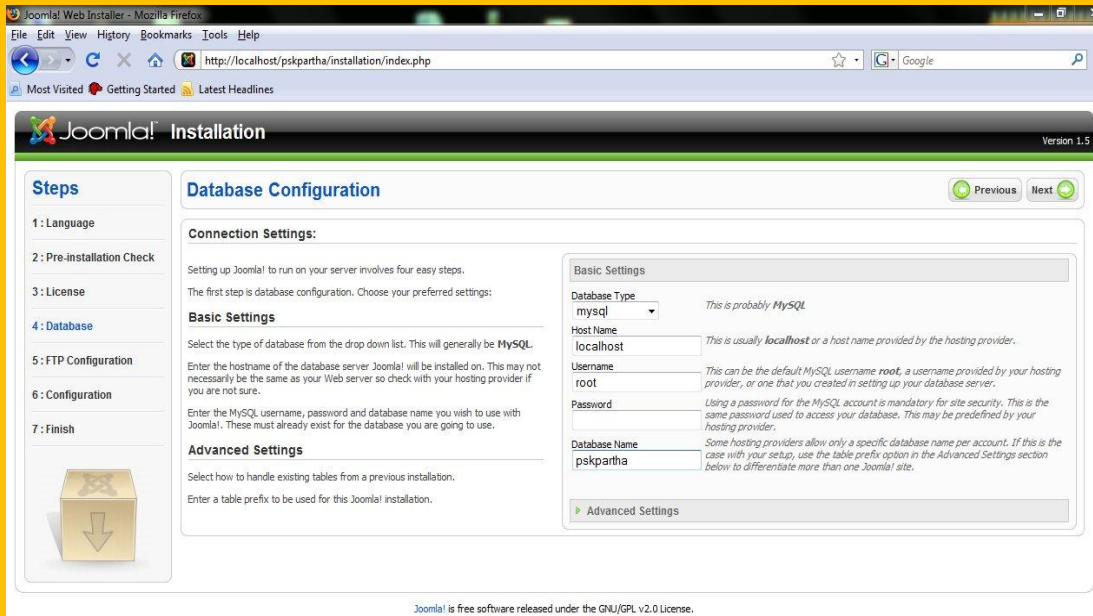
Joomla! Web Installer - Mozilla Firefox

File Edit View History Bookmarks Tools Help

http://localhost/pskpartha/installation/index.php

Google

Most Visited Getting Started Latest Headlines

Joomla! Installation

Version 1.5

Steps

1 : Language

2 : Pre-installation Check

3 : License

4 : Database

5 : FTP Configuration

6 : Configuration

7 : Finish

Database Configuration

Previous Next

Connection Settings:

Setting up Joomla! to run on your server involves four easy steps.

The first step is database configuration. Choose your preferred settings:

Basic Settings

Select the type of database from the drop down list. This will generally be MySQL.

Enter the hostname of the database server Joomla! will be installed on. This may not necessarily be the same as your Web server so check with your hosting provider if you are not sure.

Enter the MySQL username, password and database name you wish to use with Joomla!. These must already exist for the database you are going to use.

Advanced Settings

Select how to handle existing tables from a previous installation.

Enter a table prefix to be used for this Joomla! installation.

Basic Settings

Database Type
mysql

This is probably MySQL

Host Name
localhost

This is usually localhost or a host name provided by the hosting provider.

Username
root

This can be the default MySQL username root, a username provided by your hosting provider, or one that you created in setting up your database server.

Password

Using a password for the MySQL account is mandatory for site security. This is the same password used to access your database. This may be predefined by your hosting provider.

Database Name
pskpartha

Some hosting providers allow only a specific database name per account. If this is the case with your setup, use the table prefix option in the Advanced Settings section below to differentiate more than one Joomla! site.

Advanced Settings

Joomla! is free software released under the GNU/GPL v2.0 License.